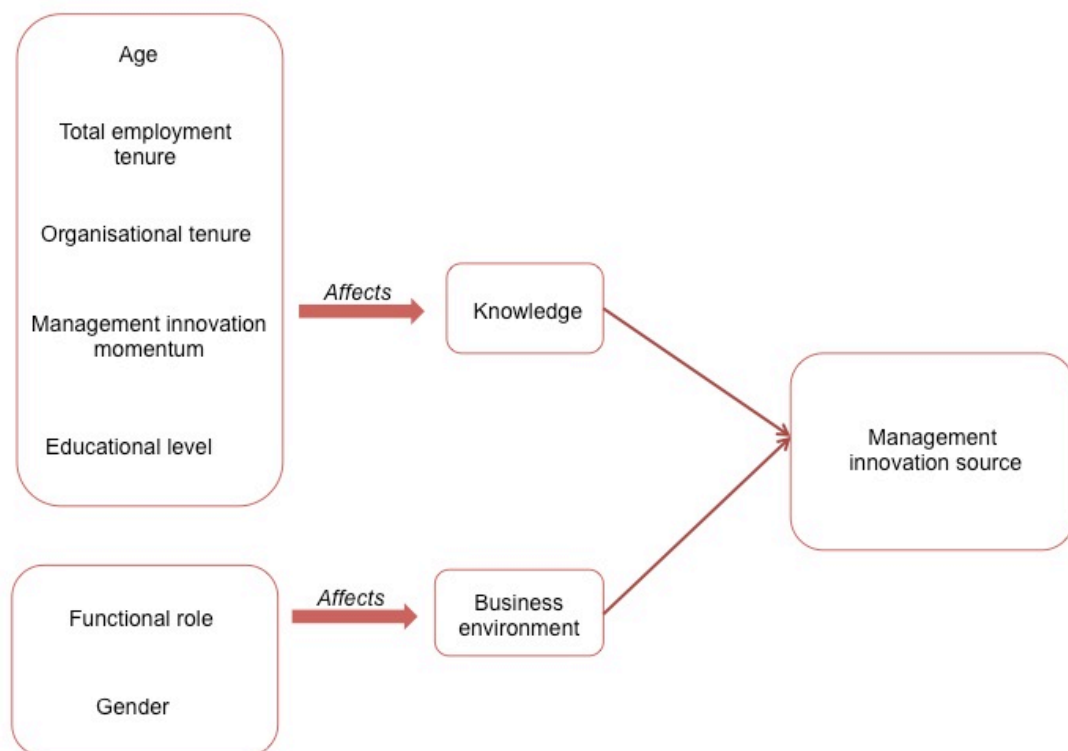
Age

Total employment tenure

Organisational tenure

Management innovation momentum

Educational level

Affects

Knowledge

Management innovation source

Functional role

Gender

Affects

Business environment